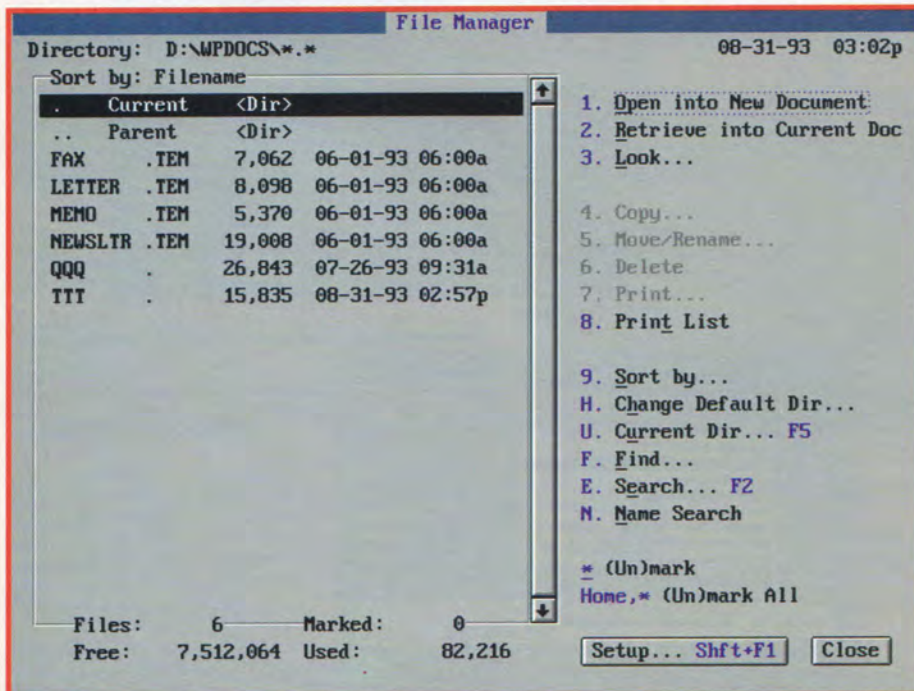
File Manager

Directory: D:\WPDOCS\*.*

08-31-93 03:02p

Sort by: Filename

| | | | | |
|---|---|---|---|---|
| . | Current | <Dir> | | |
| .. | Parent | <Dir> | | |
| FAX | .TEM | 7,062 | 06-01-93 | 06:00a |
| LETTER | .TEM | 8,098 | 06-01-93 | 06:00a |
| MEMO | .TEM | 5,370 | 06-01-93 | 06:00a |
| NEWSLTR | .TEM | 19,008 | 06-01-93 | 06:00a |
| QQQ | . | 26,843 | 07-26-93 | 09:31a |
| TTT | . | 15,835 | 08-31-93 | 02:57p |

Files: 6 Marked: 0
Free: 7,512,064 Used: 82,216

1. Open into New Document
2. Retrieve into Current Doc
3. Look...

4. Copy...
5. Move/Rename...
6. Delete
7. Print...
8. Print List

9. Sort by...
H. Change Default Dir...
U. Current Dir... F5
F. Find...
E. Search... F2
N. Name Search

* (Un)mark
Home,* (Un)mark All

Setup... Shft+F1
Close